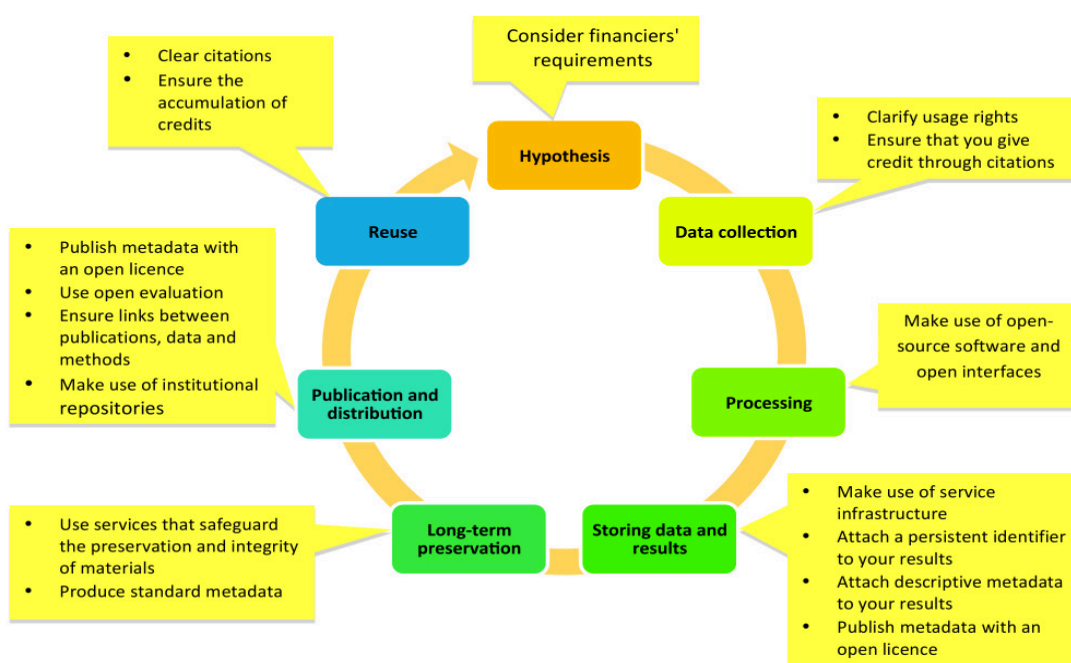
Consider financiers' requirements

Hypothesis

- Clarify usage rights
- Ensure that you give credit through citations

Data collection

Make use of open-source software and open interfaces

Processing

- Make use of service infrastructure
- Attach a persistent identifier to your results
- Attach descriptive metadata to your results
- Publish metadata with an open licence

Storing data and results

Long-term preservation

- Use services that safeguard the preservation and integrity of materials
- Produce standard metadata

Publication and distribution

- Publish metadata with an open licence
- Use open evaluation
- Ensure links between publications, data and methods
- Make use of institutional repositories

Reuse

- Clear citations
- Ensure the accumulation of credits